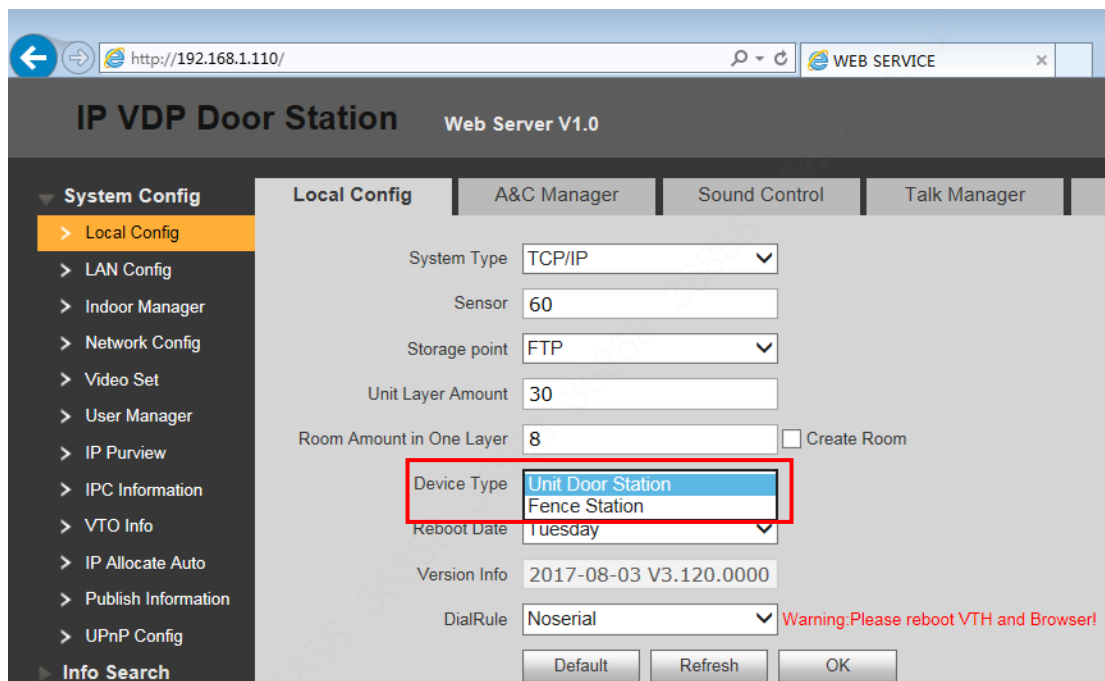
http://192.168.1.110/

WEB SERVICE

IP VDP Door Station

Web Server V1.0

System Config

Local Config

LAN Config

Indoor Manager

Network Config

Video Set

User Manager

IP Purview

IPC Information

VTO Info

IP Allocate Auto

Publish Information

UPnP Config

Info Search

Local Config | A&C Manager | Sound Control | Talk Manager

System Type TCP/IP

Sensor 60

Storage point FTP

Unit Layer Amount 30

Room Amount in One Layer 8

Create Room

Device Type Unit Door Station

Fence Station

Reboot Date Tuesday

Version Info 2017-08-03 V3.120.0000

DialRule Noserial

Warning:Please reboot VTH and Browser!

Default

Refresh

OK